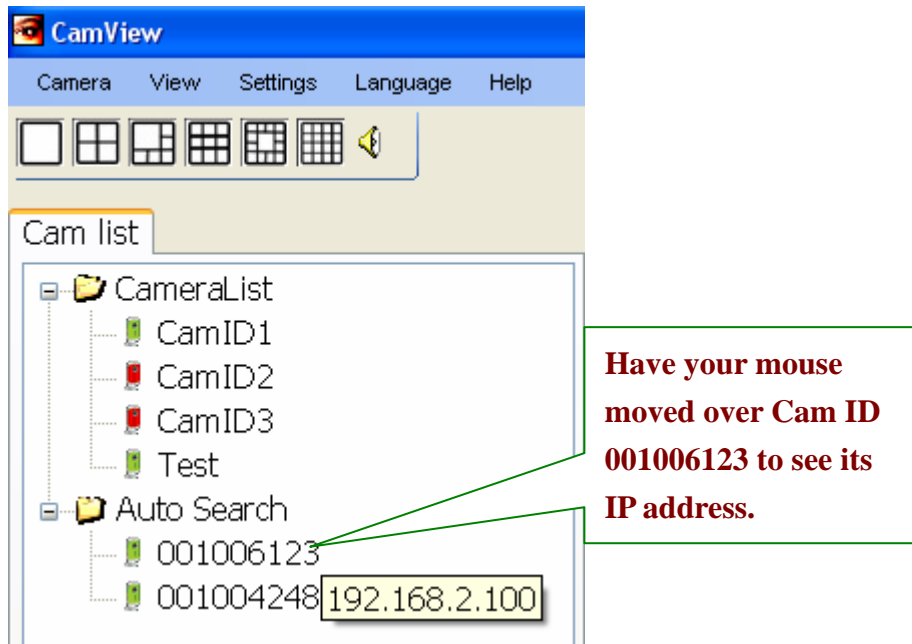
CamView

Camera View Settings Language Help

Cam list

CameraList
CamID1
CamID2
CamID3
Test
Auto Search
001006123
001004248 192.168.2.100

Have your mouse moved over Cam ID 001006123 to see its IP address.